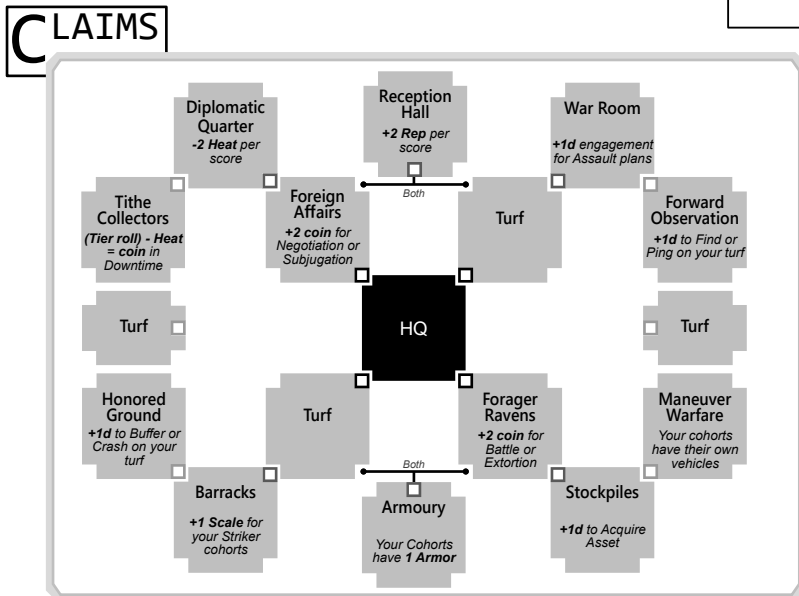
CLAIMS

Diplomatic Quarter
-2 Heat per score

Reception Hall
+2 Rep per score

War Room
+1d engagement for Assault plans

Both

Tithe Collectors
(Tier roll) - Heat = coin in Downtime

Foreign Affairs
+2 coin for Negotiation or Subjugation

Turf

Forward Observation
+1d to Find or Ping on your turf

Turf

HQ

Turf

Honored Ground
+1d to Buffer or Crash on your turf

Turf

Forager Ravens
+2 coin for Battle or Extortion

Maneuver Warfare
Your cohorts have their own vehicles

Both

Barracks
+1 Scale for your Striker cohorts

Armoury
Your Cohorts have 1 Armor

Stockpiles
+1d to Acquire Asset